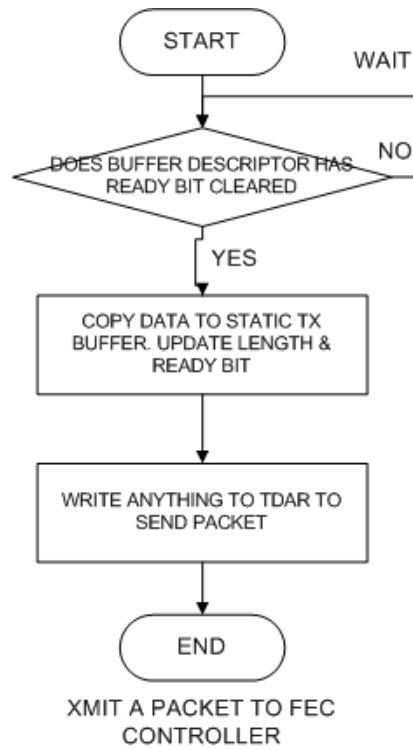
START

WAIT

NO

DOES BUFFER DESCRIPTOR HAS READY BIT CLEARED

YES

COPY DATA TO STATIC TX BUFFER. UPDATE LENGTH & READY BIT

WRITE ANYTHING TO TDAR TO SEND PACKET

END

XMIT A PACKET TO FEC CONTROLLER